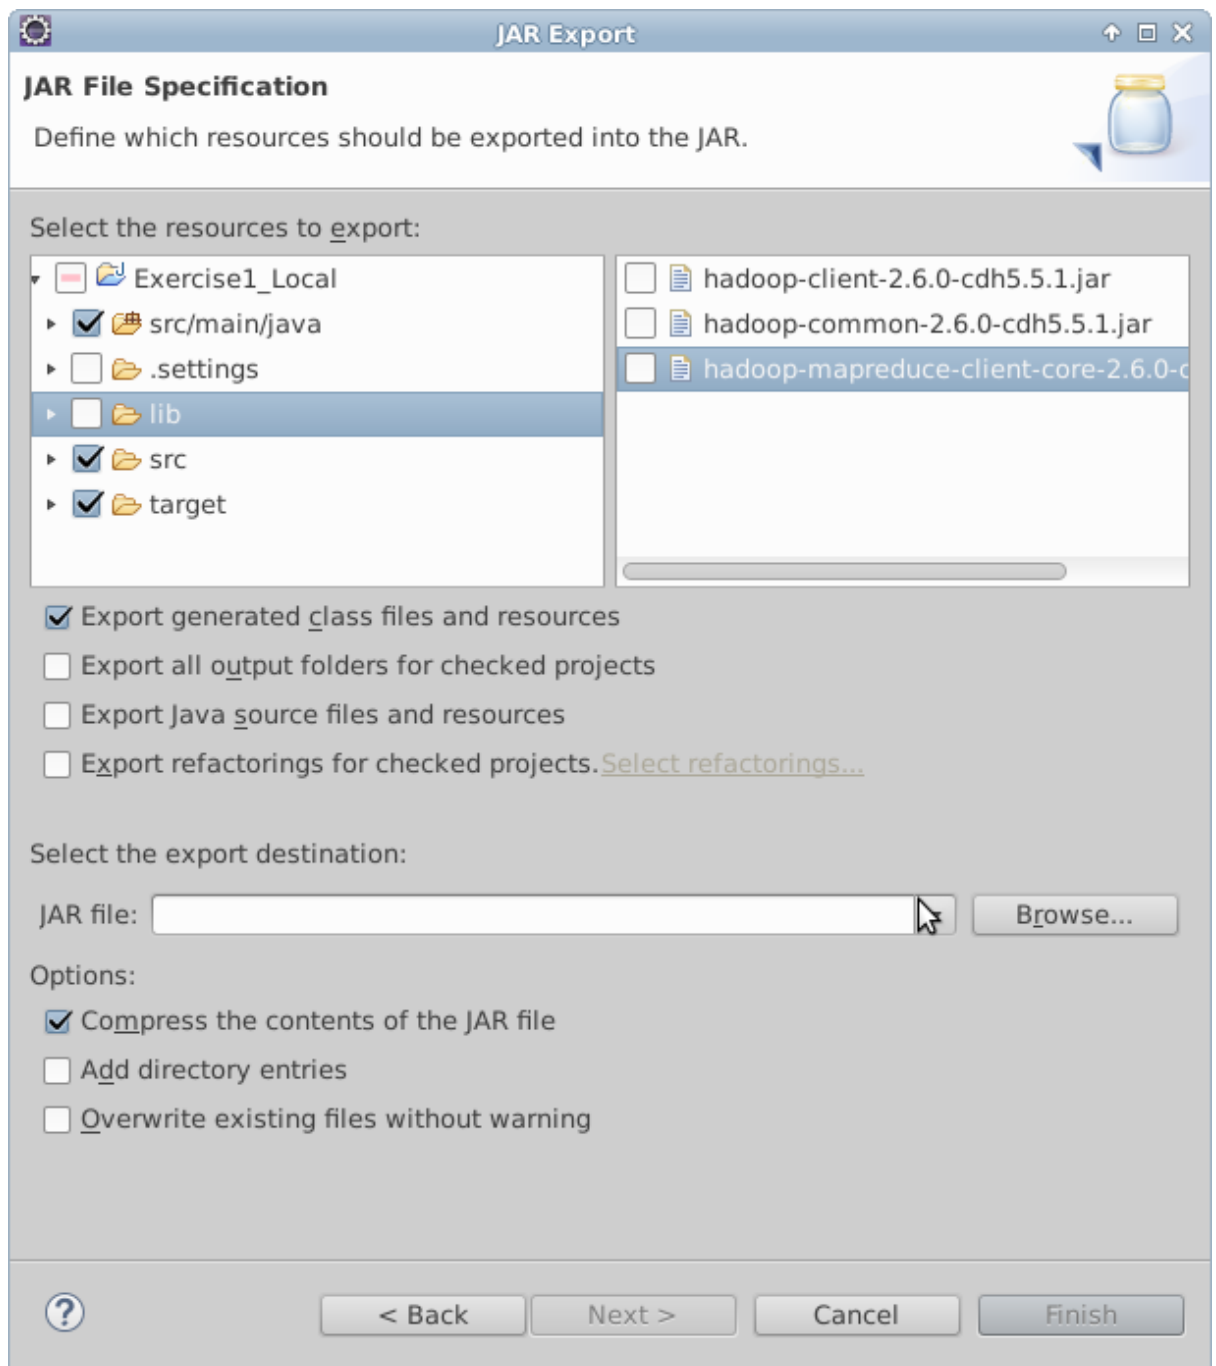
JAR Export

JAR File Specification

Define which resources should be exported into the JAR.

Select the resources to export:

Exercise1_Local
src/main/java
.settings
lib
src
target

hadoop-client-2.6.0-cdh5.5.1.jar
hadoop-common-2.6.0-cdh5.5.1.jar
hadoop-mapreduce-client-core-2.6.0-c

Export generated class files and resources
Export all output folders for checked projects
Export Java source files and resources
Export refactorings for checked projects. Select refactorings...

Select the export destination:

JAR file:
Browse...

Options:

Compress the contents of the JAR file
Add directory entries
Overwrite existing files without warning

?
< Back
Next >
Cancel
Finish